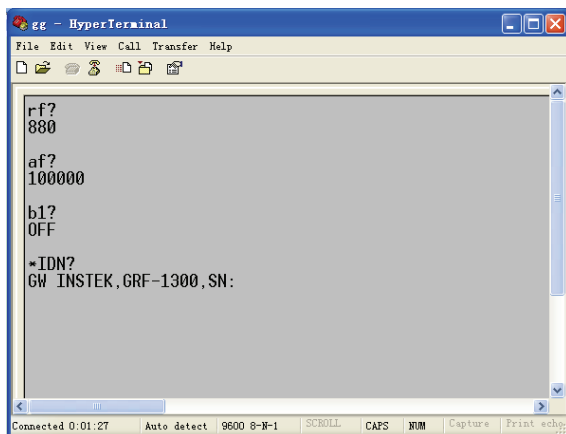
gg - HyperTerminal

File Edit View Call Transfer Help

rf?
880

af?
100000

b1?
OFF

*IDN?
GW INSTEK,GRF-1300,SN:

Connected 0:01:27 | Auto detect | 9600 8-N-1 | SCROLL | CAPS | NUM | Capture | Print echo